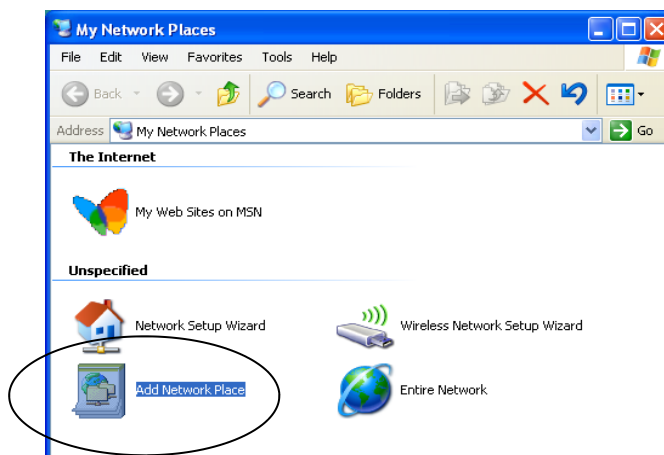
My Network Places

File Edit View Favorites Tools Help

Back Search Folders

Address My Network Places Go

The Internet

My Web Sites on MSN

Unspecified

Network Setup Wizard

Wireless Network Setup Wizard

Add Network Place

Entire Network